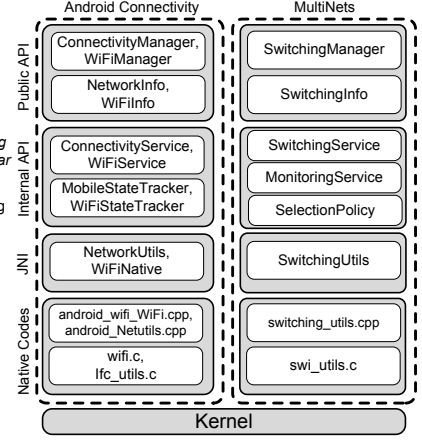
Android Connectivity

MultiNets

Public API

ConnectivityManager, WiFiManager

NetworkInfo, WiFiInfo

SwitchingManager

SwitchingInfo

Internal API

ConnectivityService, WiFiService

MobileStateTracker, WiFiStateTracker

SwitchingService

MonitoringService

SelectionPolicy

JNI

NetworkUtils, WiFiNative

SwitchingUtils

Native Codes

android_wifi_WiFi.cpp, android_Netutils.cpp

wifi.c, Ifc_utils.c

switching_utils.cpp

swi_utils.c

Kernel